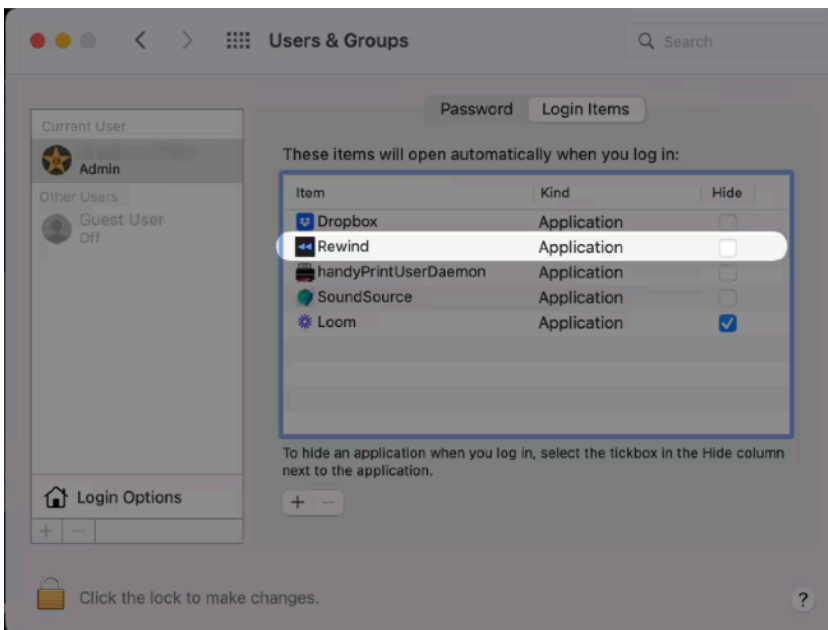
Users & Groups

Search

Password Login Items

Current User

Admin

Other Users

Guest User
Off

These items will open automatically when you log in:

| Item | Kind | Hide |
|---|---|---|
| Dropbox | Application | |
| Rewind | Application | |
| handyPrintUserDaemon | Application | |
| SoundSource | Application | |
| Loom | Application | ✓ |

To hide an application when you log in, select the tickbox in the Hide column next to the application.

+ −

Login Options

+ −

Click the lock to make changes.

?